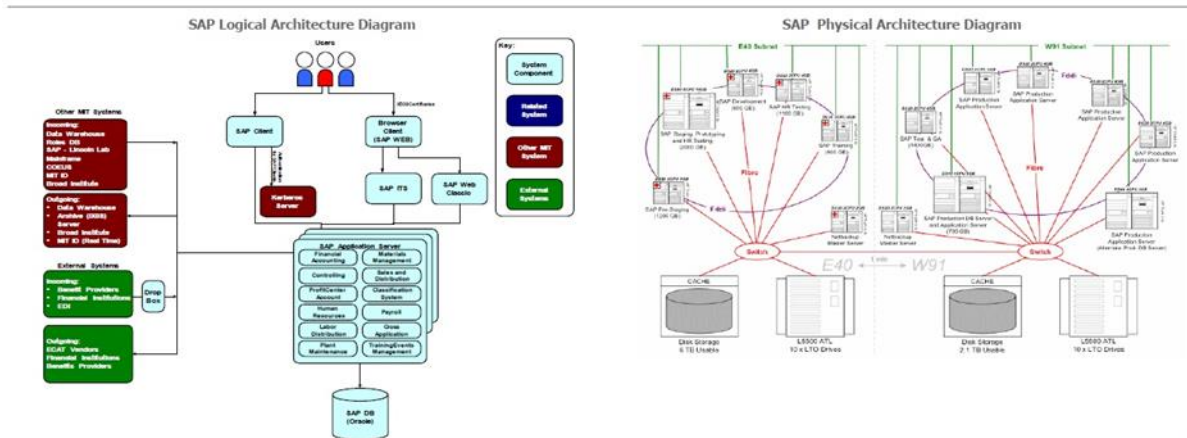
SAP Logical Architecture Diagram

Users

Key:

System Component

Related System

Other MIT System

External Systems

Other MIT Systems

Incoming:
• Data Warehouse
• Roles DB
• SAP - Lincoln Lab
• Mainframe
• COEUS
• MIT ID
• Broad Institute

Outgoing:
• Data Warehouse
• Archive (DIIS) Server
• Broad Institute
• MIT ID (Real Time)

External Systems

Incoming:
• Benefit Providers
• Financial Institutions
• EDI

Outgoing:
• ECAT Vendors
• Financial Institutions
• Benefits Providers

Drop Box

SAP Client

Kerberos Server

Browser Client (SAP WEB)

SAP ITS

SAP Web Classic

SAP Application Server

| Financial Accounting | Materials Management |
|---|---|
| Controlling | Sales and Distribution |
| ProfitCenter Account | Classification System |
| Human Resources | Payroll |
| Labor Distribution | Gross Application |
| Plant Maintenance | TrainingEvents Management |

SAP DB (Oracle)

SAP Physical Architecture Diagram

E40 Subnet

W91 Subnet

SAP Development

SAP HR Testing

SAP Training

SAP Staging, Prototyping and HR Testing

SAP Pre Staging

Fibre

Switch

NetBackup Master Server

SAP Test & QA

SAP Production Application Server

SAP Production DB Server and Application Server

SAP Production Application Server (Alternate Prod DB Server)

E40 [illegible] W91

CACHE

Disk Storage 6 TB Usable

L5500 ATL 10 x LTO Drives

CACHE

Disk Storage 2.1 TB Usable

L5500 ATL 10 x LTO Drives